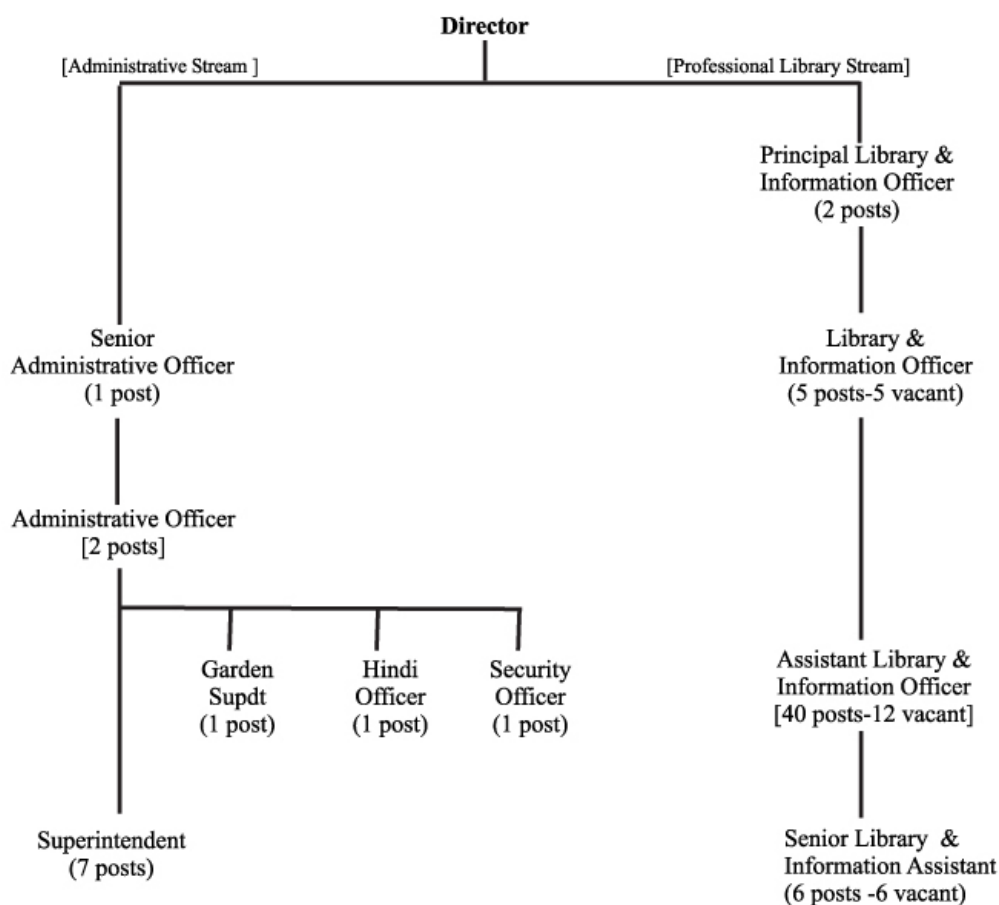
**Director**

[Administrative Stream ]

[Professional Library Stream]

Principal Library & Information Officer (2 posts)

Senior Administrative Officer (1 post)

Library & Information Officer (5 posts-5 vacant)

Administrative Officer [2 posts]

Garden Supdt (1 post)

Hindi Officer (1 post)

Security Officer (1 post)

Assistant Library & Information Officer [40 posts-12 vacant]

Superintendent (7 posts)

Senior Library & Information Assistant (6 posts -6 vacant)